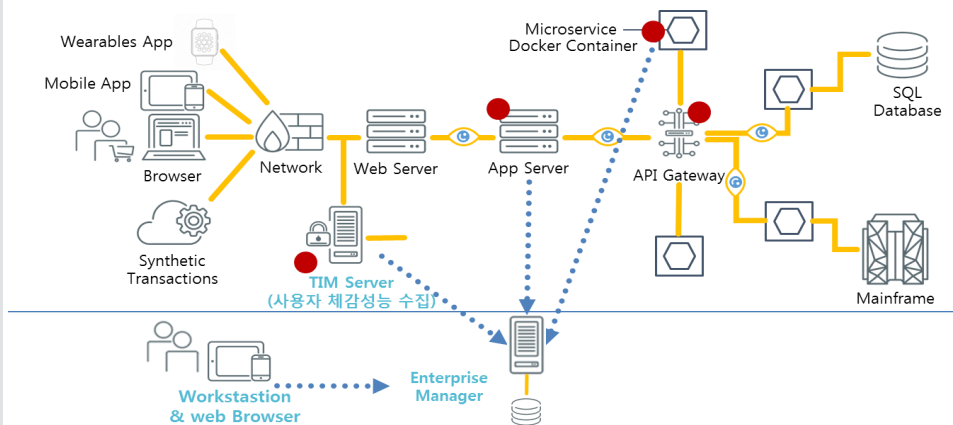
Wearables App

Mobile App

Browser

Synthetic Transactions

Network

Web Server

App Server

Microservice Docker Container

API Gateway

SQL Database

Mainframe

TIM Server
(사용자 체감성능 수집)

Workstastion
& web Browser

Enterprise Manager